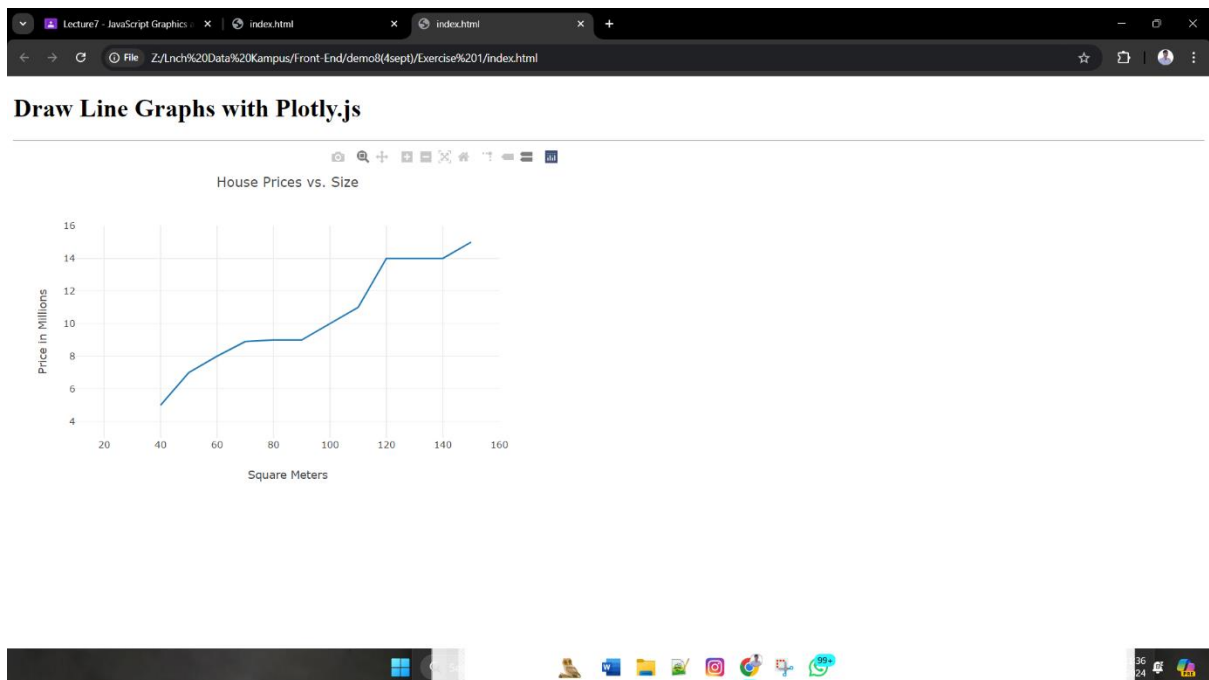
Lecture7 - JavaScript Graphics
index.html
index.html
File Z:/Lnch%20Data%20Kampus/Front-End/demo8(4sept)/Exercise%201/index.html

Draw Line Graphs with Plotly.js

House Prices vs. Size

16
14
12
10
8
6
4
Price in Millions

20 40 60 80 100 120 140 160
Square Meters

99+
36
24